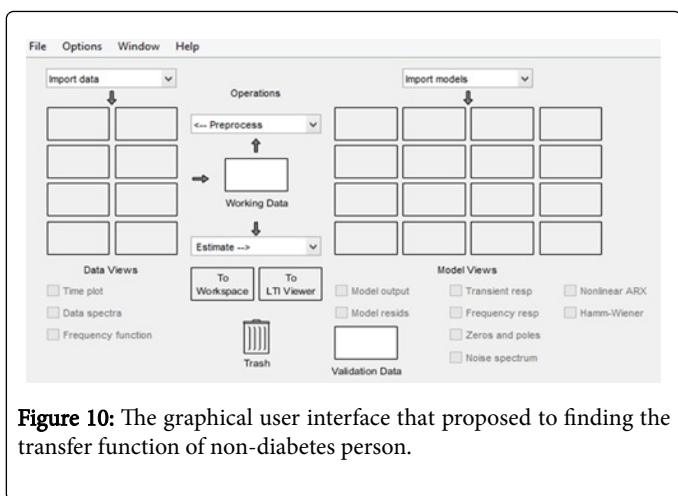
File Options Window Help

Import data

Operations

<-- Preprocess

Working Data

Estimate -->

Import models

Data Views

Time plot

Data spectra

Frequency function

To Workspace

To LTI Viewer

Trash

Validation Data

Model Views

Model output

Model resids

Transient resp

Frequency resp

Zeros and poles

Noise spectrum

Nonlinear ARX

Hamm-Wiener

Figure 10: The graphical user interface that proposed to finding the transfer function of non-diabetes person.